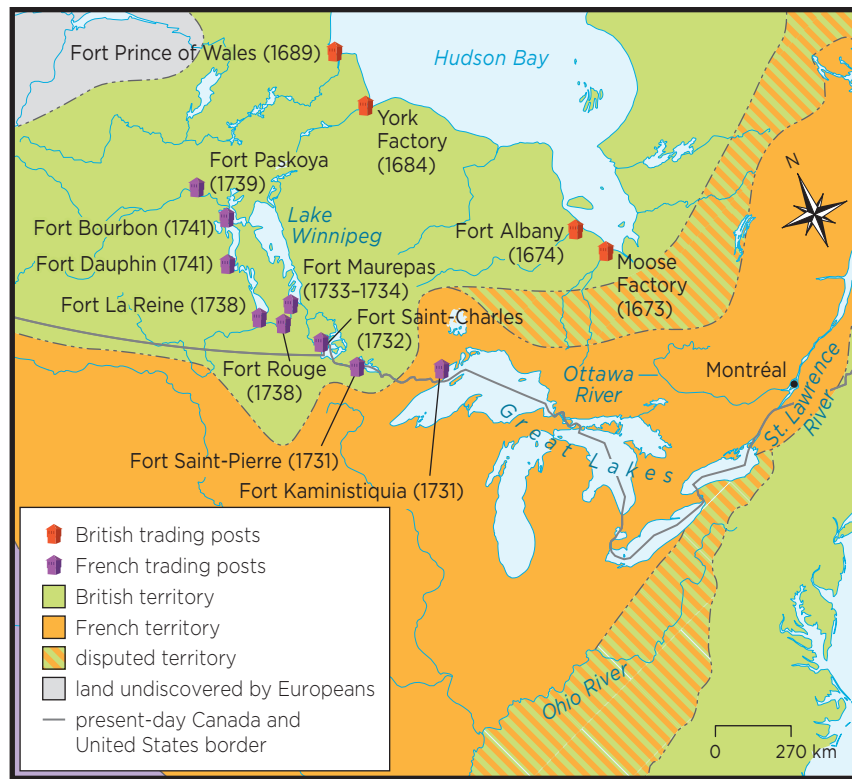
Fort Prince of Wales (1689)

Hudson Bay

York Factory (1684)

Fort Paskoya (1739)

Fort Bourbon (1741)

Lake Winnipeg

Fort Dauphin (1741)

Fort Albany (1674)

Moose Factory (1673)

Fort Maurepas (1733–1734)

Fort La Reine (1738)

Fort Saint-Charles (1732)

Fort Rouge (1738)

Ottawa River

Montréal

St. Lawrence River

N

Great Lakes

Fort Saint-Pierre (1731)

Fort Kaministiquia (1731)

British trading posts
French trading posts
British territory
French territory
disputed territory
land undiscovered by Europeans
present-day Canada and United States border

Ohio River

0 270 km